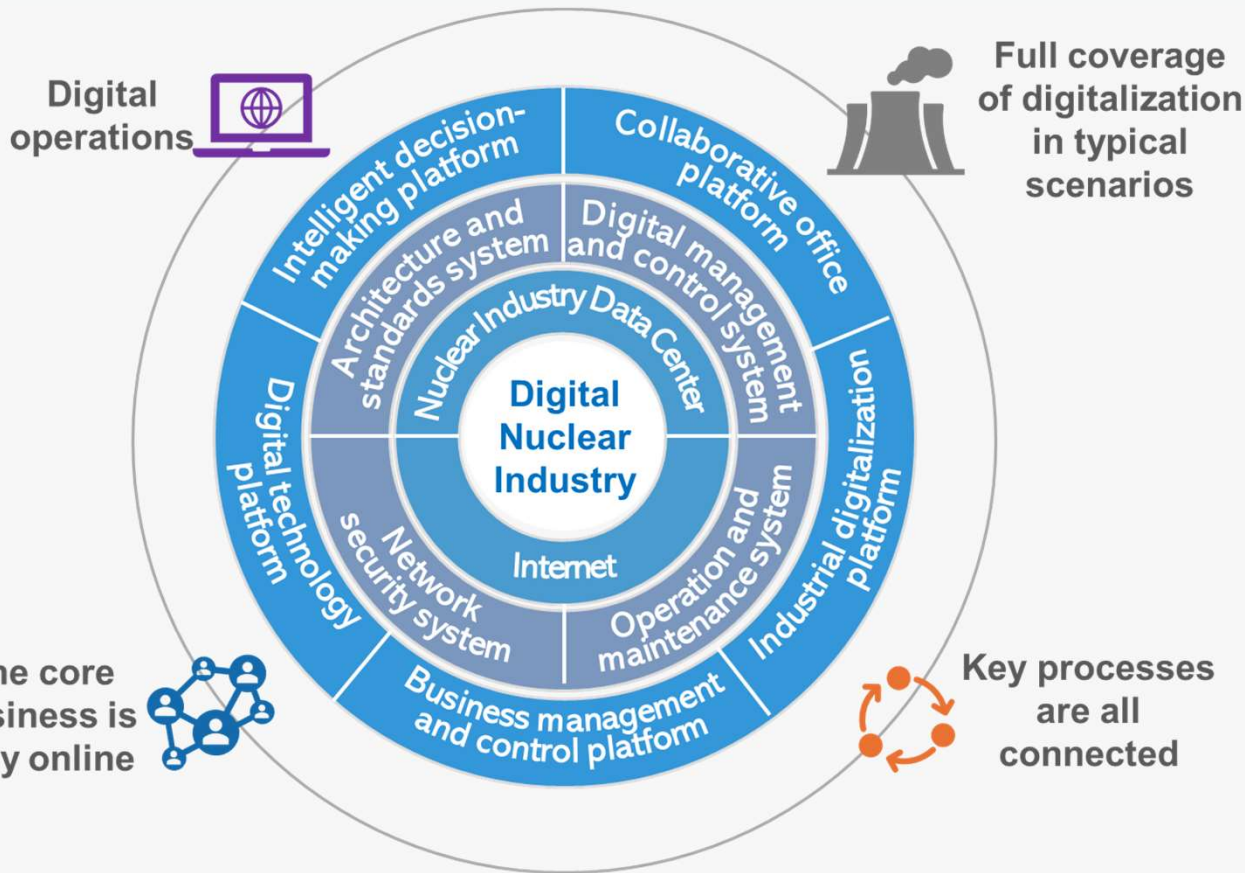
Digital operations

Full coverage of digitalization in typical scenarios

Intelligent decision-making platform

Collaborative office platform

Architecture and standards system

Digital management and control system

Nuclear Industry Data Center

Digital Nuclear Industry

Digital technology platform

Industrial digitalization platform

Internet

Network security system

Operation and maintenance system

Business management and control platform

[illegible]he core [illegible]siness is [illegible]y online

Key processes are all connected